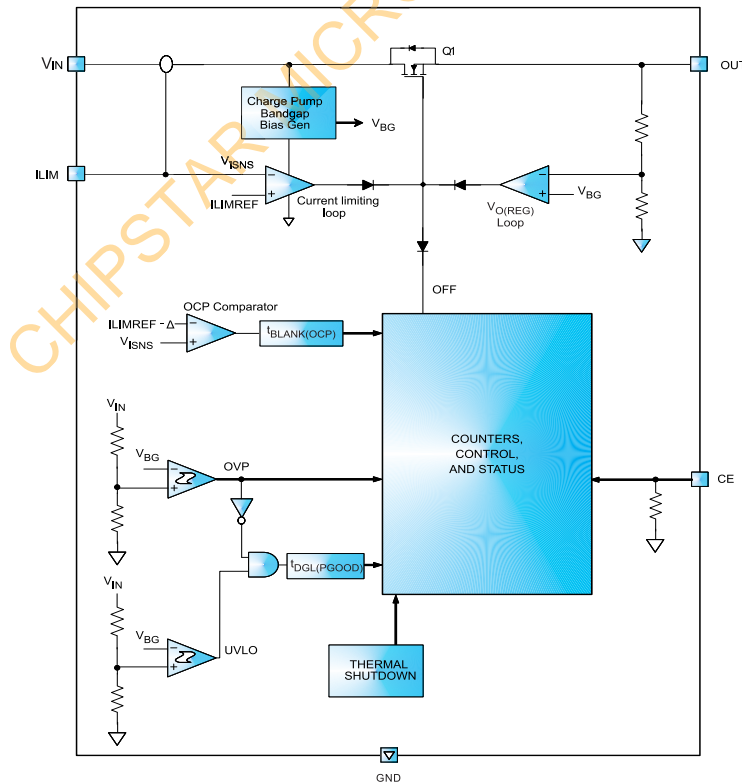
CHIPSTAR MICRO

$V_{IN}$

Q1

OUT

Charge Pump Bandgap Bias Gen

$V_{BG}$

ILIM

$V_{ISNS}$

ILIMREF

Current limiting loop

$V_{O(REG)}$ Loop

$V_{BG}$

OFF

OCP Comparator

ILIMREF - Δ

$V_{ISNS}$

$t_{BLANK(OCP)}$

$V_{IN}$

$V_{BG}$

OVP

COUNTERS, CONTROL, AND STATUS

CE

$t_{DGL(PGOOD)}$

$V_{IN}$

$V_{BG}$

UVLO

THERMAL SHUTDOWN

GND